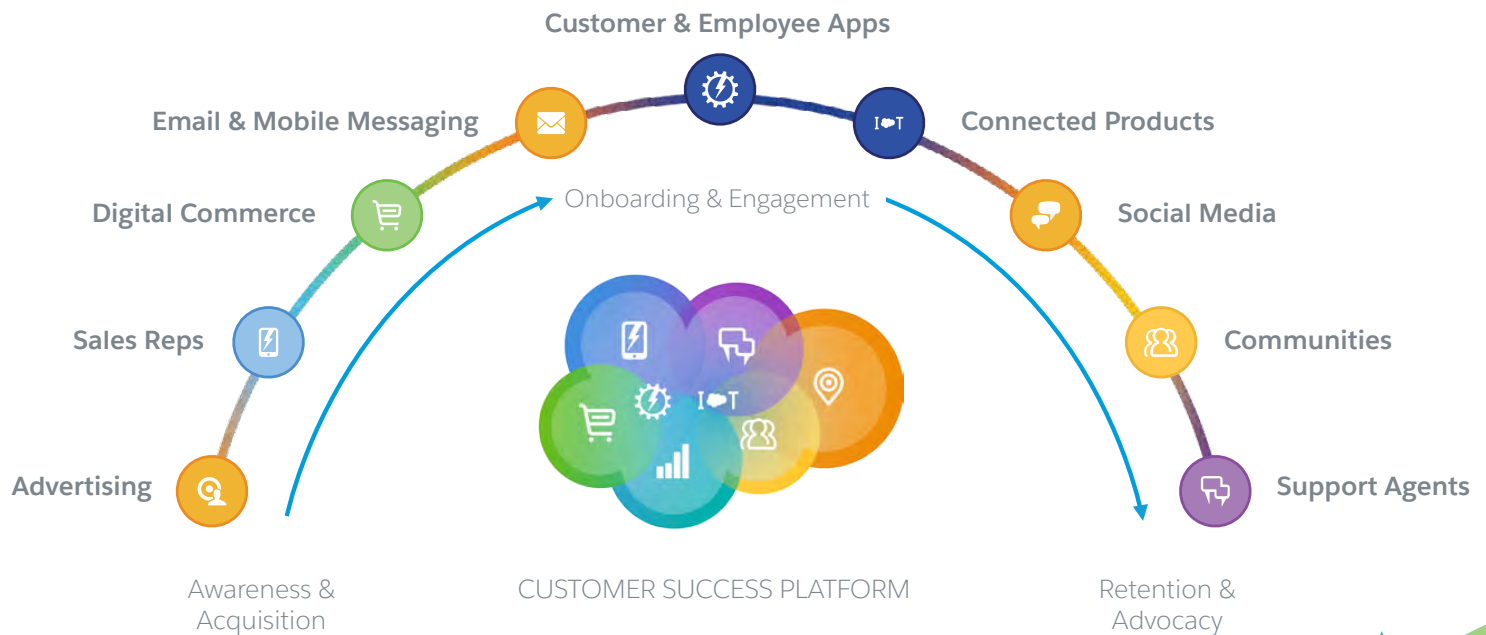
Customer & Employee Apps

Email & Mobile Messaging

Connected Products

Digital Commerce

Onboarding & Engagement

Social Media

Sales Reps

Communities

Advertising

Support Agents

Awareness & Acquisition

CUSTOMER SUCCESS PLATFORM

Retention & Advocacy